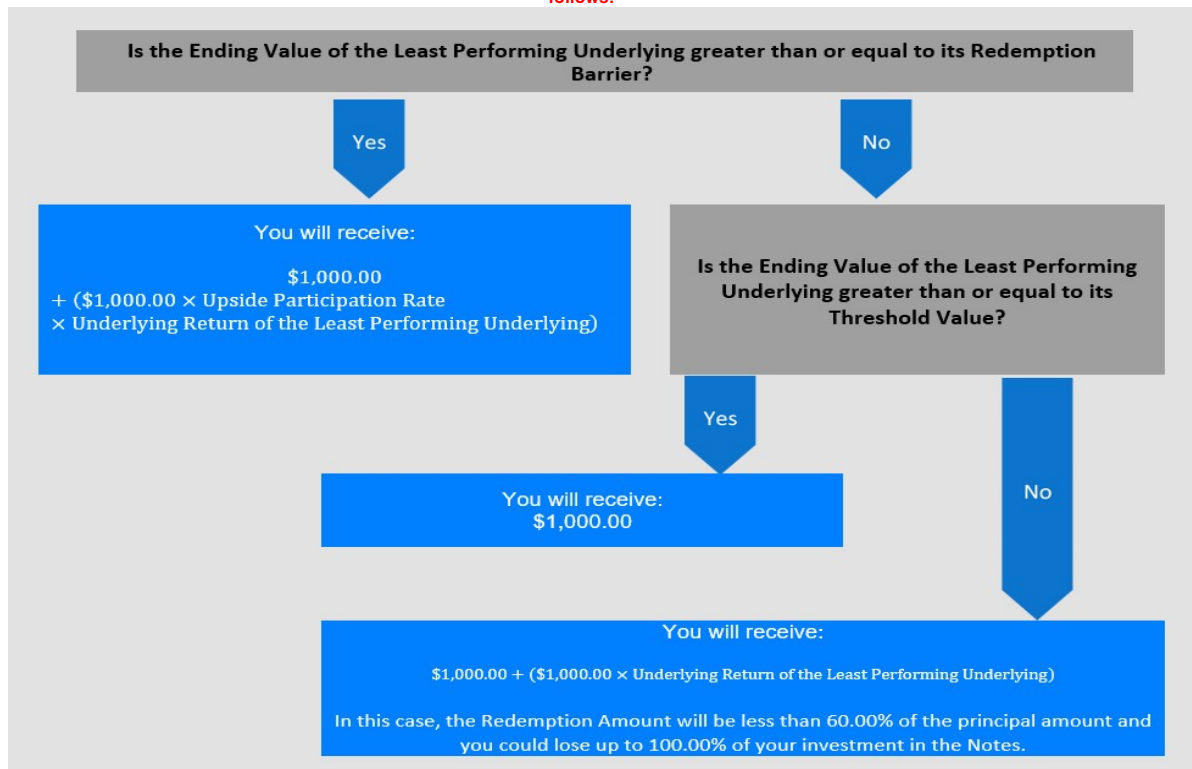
follows:

Is the Ending Value of the Least Performing Underlying greater than or equal to its Redemption Barrier?

Yes

No

You will receive:

\$1,000.00
+ (\$1,000.00 × Upside Participation Rate
× Underlying Return of the Least Performing Underlying)

Is the Ending Value of the Least Performing Underlying greater than or equal to its Threshold Value?

Yes

You will receive:
\$1,000.00

No

You will receive:

\$1,000.00 + (\$1,000.00 × Underlying Return of the Least Performing Underlying)

In this case, the Redemption Amount will be less than 60.00% of the principal amount and you could lose up to 100.00% of your investment in the Notes.